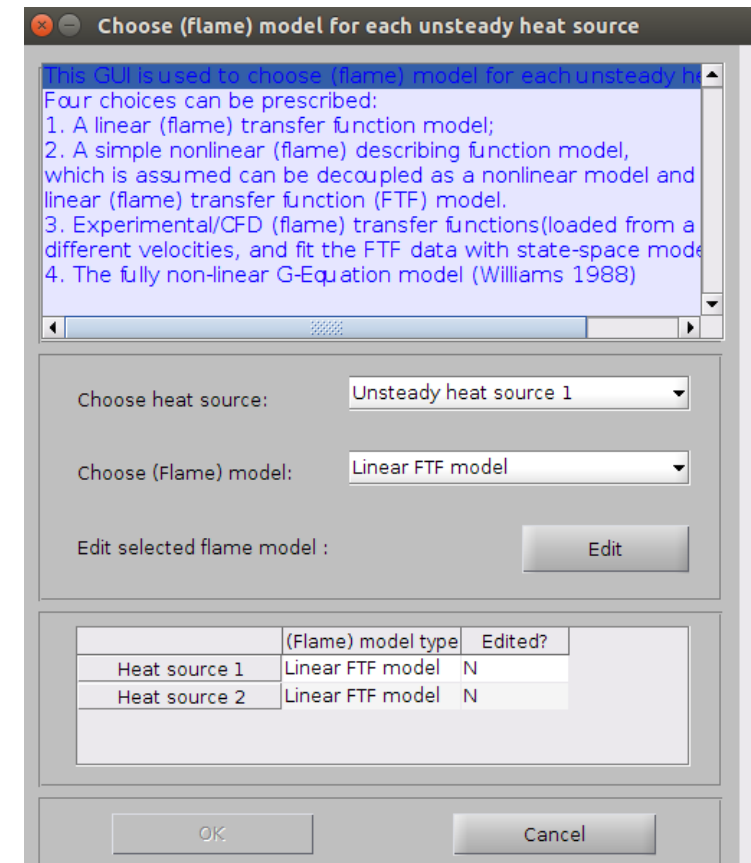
Choose (flame) model for each unsteady heat source

This GUI is used to choose (flame) model for each unsteady he
Four choices can be prescribed:
1. A linear (flame) transfer function model;
2. A simple nonlinear (flame) describing function model, which is assumed can be decoupled as a nonlinear model and linear (flame) transfer function (FTF) model.
3. Experimental/CFD (flame) transfer functions(loaded from a different velocities, and fit the FTF data with state-space mode
4. The fully non-linear G-Equation model (Williams 1988)

Choose heat source: Unsteady heat source 1

Choose (Flame) model: Linear FTF model

Edit selected flame model : Edit

| | (Flame) model type | Edited? |
|---|---|---|
| Heat source 1 | Linear FTF model | N |
| Heat source 2 | Linear FTF model | N |

OK Cancel